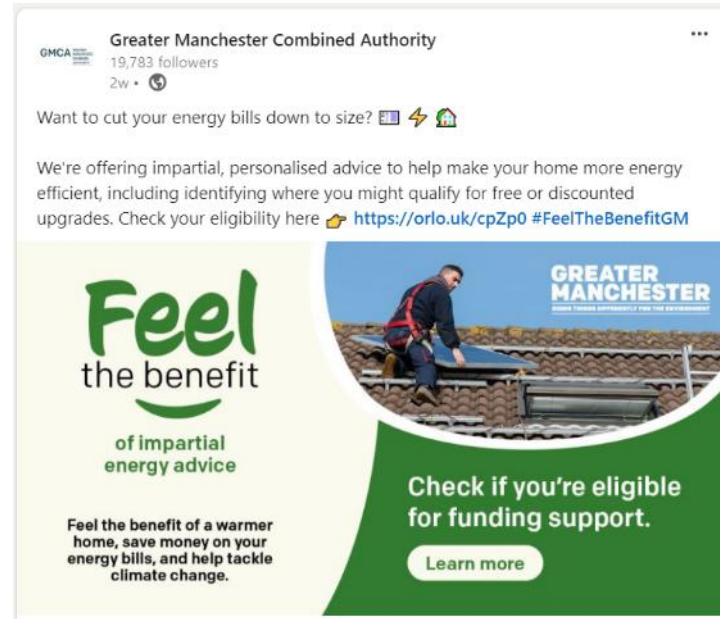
GMCA

Greater Manchester Combined Authority
19,783 followers
2w •

...

Want to cut your energy bills down to size? 💷 ⚡ 🏠

We're offering impartial, personalised advice to help make your home more energy efficient, including identifying where you might qualify for free or discounted upgrades. Check your eligibility here 👉 https://orlo.uk/cpZp0 #FeelTheBenefitGM

Feel
the benefit

of impartial energy advice

Feel the benefit of a warmer home, save money on your energy bills, and help tackle climate change.

GREATER MANCHESTER
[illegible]

Check if you're eligible for funding support.

Learn more